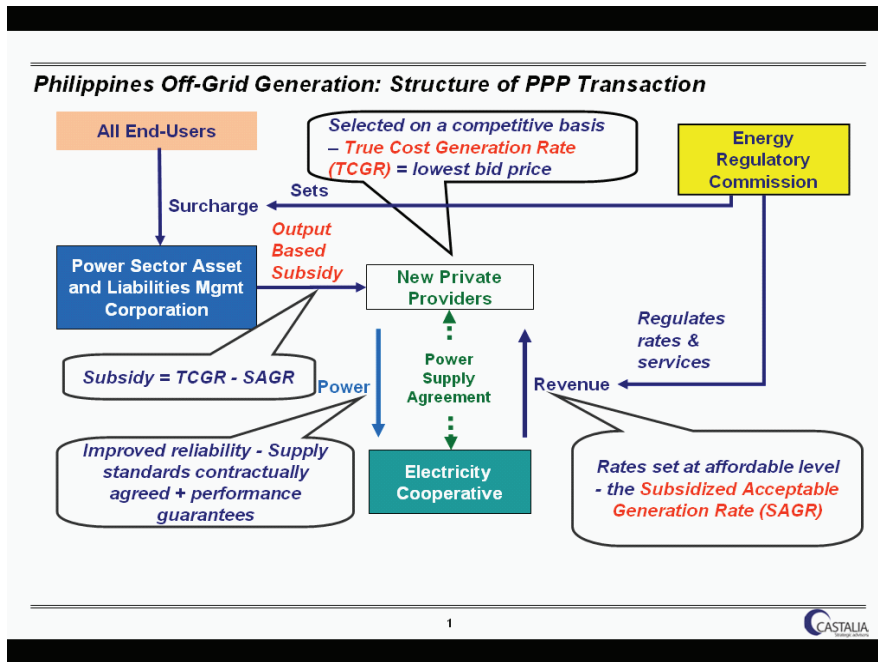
Philippines Off-Grid Generation: Structure of PPP Transaction

All End-Users

Selected on a competitive basis – True Cost Generation Rate (TCGR) = lowest bid price

Energy Regulatory Commission

Sets

Surcharge

Output Based Subsidy

Power Sector Asset and Liabilities Mgmt Corporation

New Private Providers

Regulates rates & services

Subsidy = TCGR - SAGR

Power

Power Supply Agreement

Revenue

Improved reliability - Supply standards contractually agreed + performance guarantees

Electricity Cooperative

Rates set at affordable level - the Subsidized Acceptable Generation Rate (SAGR)

1

CASTALIA
Strategic advisors